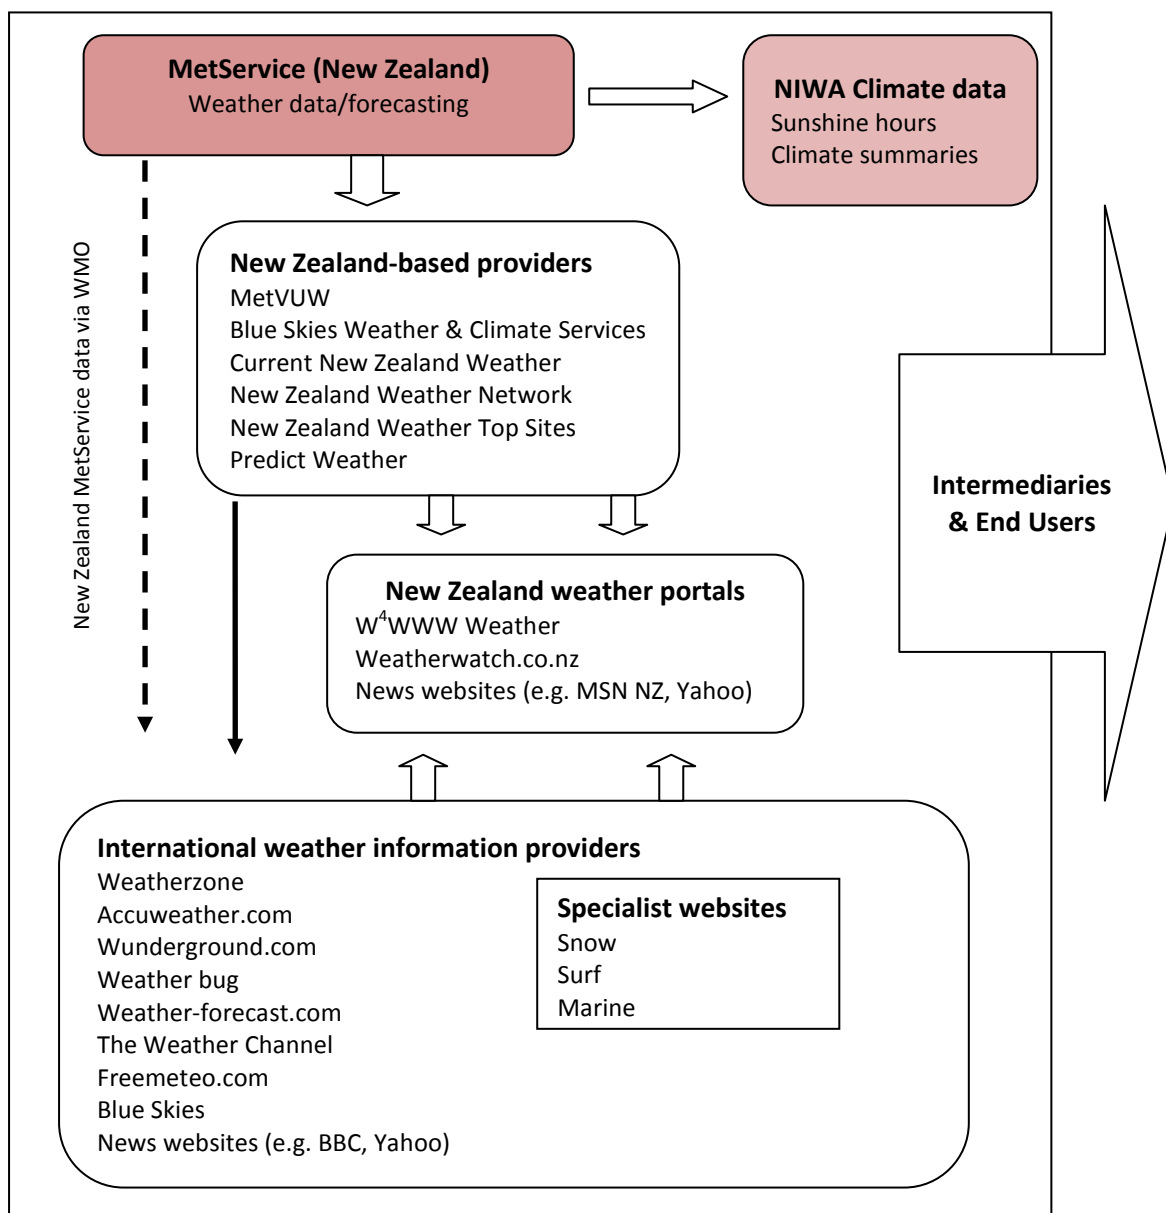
MetService (New Zealand)
Weather data/forecasting

NIWA Climate data
Sunshine hours
Climate summaries

New Zealand MetService data via WMO

New Zealand-based providers
MetVUW
Blue Skies Weather & Climate Services
Current New Zealand Weather
New Zealand Weather Network
New Zealand Weather Top Sites
Predict Weather

Intermediaries & End Users

New Zealand weather portals
W$^4$WWW Weather
Weatherwatch.co.nz
News websites (e.g. MSN NZ, Yahoo)

International weather information providers
Weatherzone
Accuweather.com
Wunderground.com
Weather bug
Weather-forecast.com
The Weather Channel
Freemeteo.com
Blue Skies
News websites (e.g. BBC, Yahoo)

Specialist websites
Snow
Surf
Marine